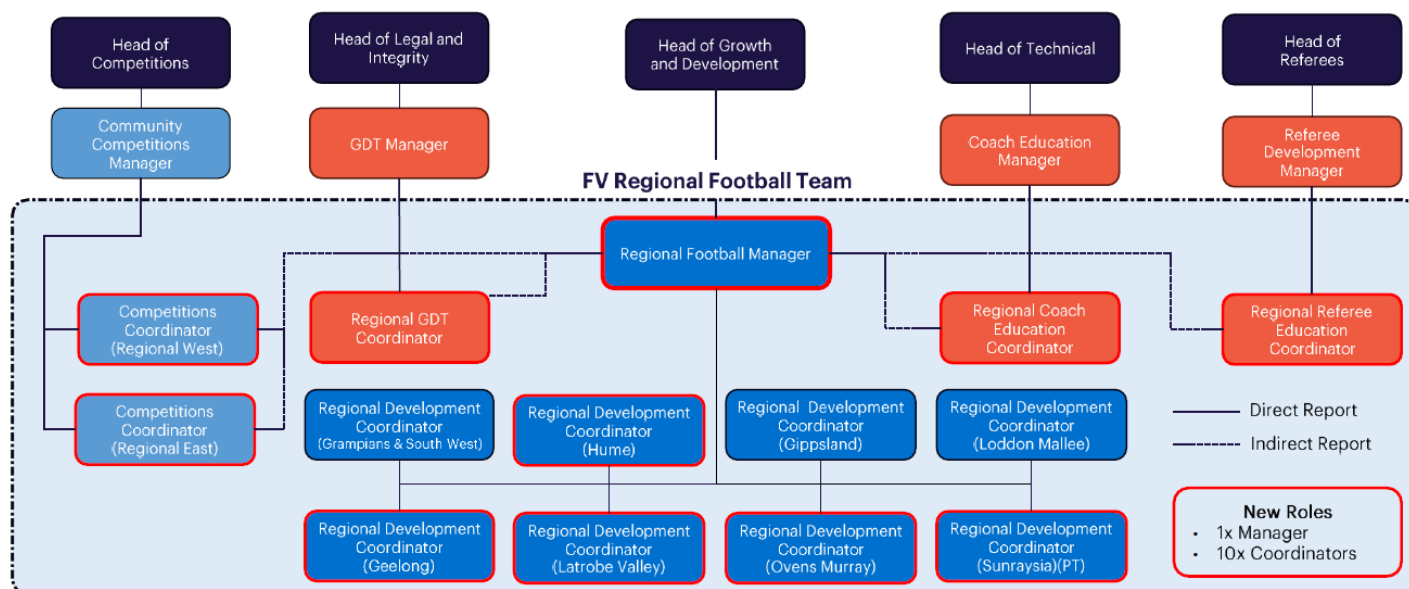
Head of Competitions

Head of Legal and Integrity

Head of Growth and Development

Head of Technical

Head of Referees

Community Competitions Manager

GDT Manager

Coach Education Manager

Referee Development Manager

FV Regional Football Team

Regional Football Manager

Competitions Coordinator (Regional West)

Regional GDT Coordinator

Regional Coach Education Coordinator

Regional Referee Education Coordinator

Competitions Coordinator (Regional East)

Regional Development Coordinator (Grampians & South West)

Regional Development Coordinator (Hume)

Regional Development Coordinator (Gippsland)

Regional Development Coordinator (Loddon Mallee)

Direct Report

Indirect Report

Regional Development Coordinator (Geelong)

Regional Development Coordinator (Latrobe Valley)

Regional Development Coordinator (Ovens Murray)

Regional Development Coordinator (Sunraysia)(PT)

New Roles
• 1x Manager
• 10x Coordinators